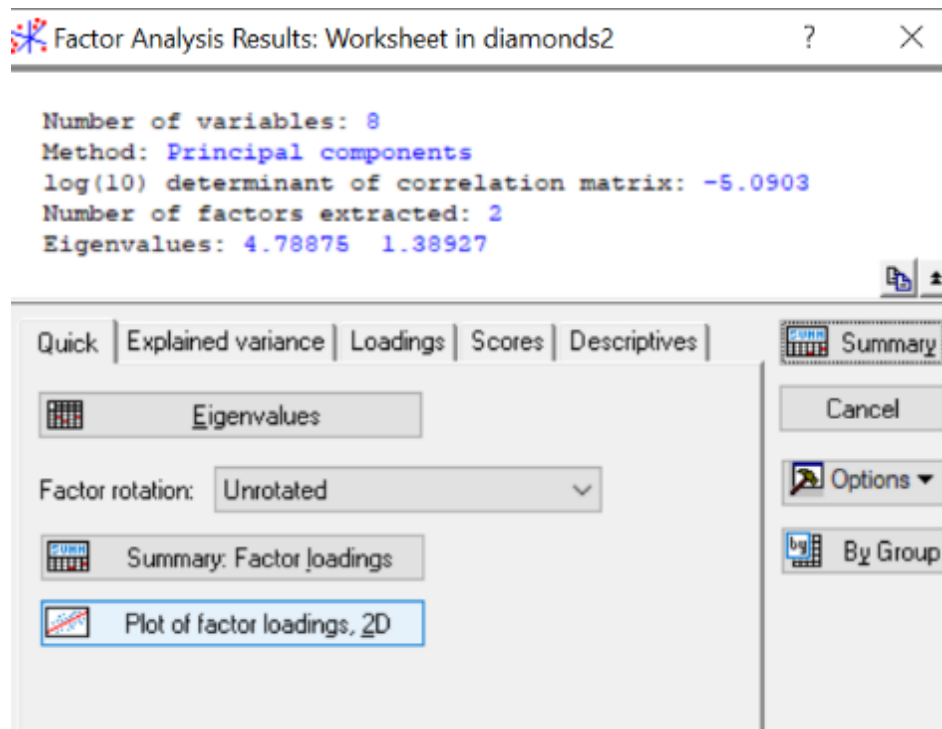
Factor Analysis Results: Worksheet in diamonds2 ? ×

Number of variables: 8
Method: Principal components
log(10) determinant of correlation matrix: -5.0903
Number of factors extracted: 2
Eigenvalues: 4.78875 1.38927

Quick | Explained variance | Loadings | Scores | Descriptives

Eigenvalues

Factor rotation: Unrotated

Summary: Factor loadings

Plot of factor loadings, 2D

Summary

Cancel

Options ▾

By Group